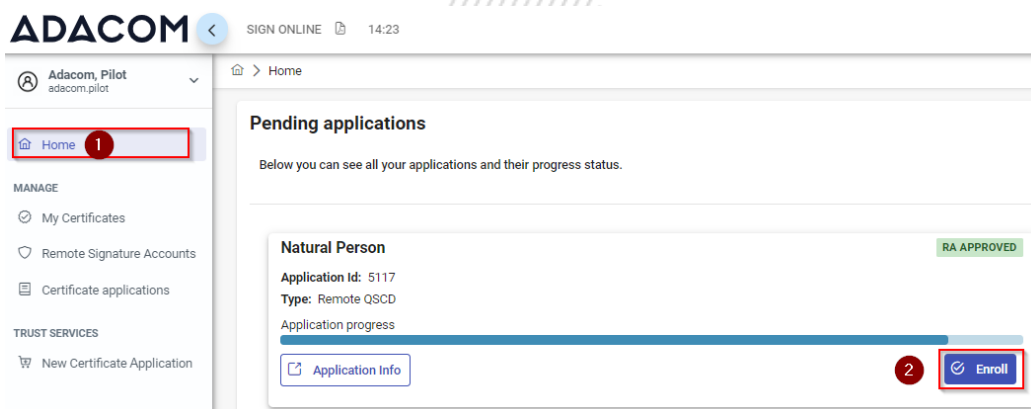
ADACOM

SIGN ONLINE 14:23

Adacom, Pilot
adacom.pilot

Home 1

MANAGE

My Certificates

Remote Signature Accounts

Certificate applications

TRUST SERVICES

New Certificate Application

Home

Pending applications

Below you can see all your applications and their progress status.

Natural Person

RA APPROVED

Application Id: 5117

Type: Remote QSCD

Application progress

Application Info

2 Enroll